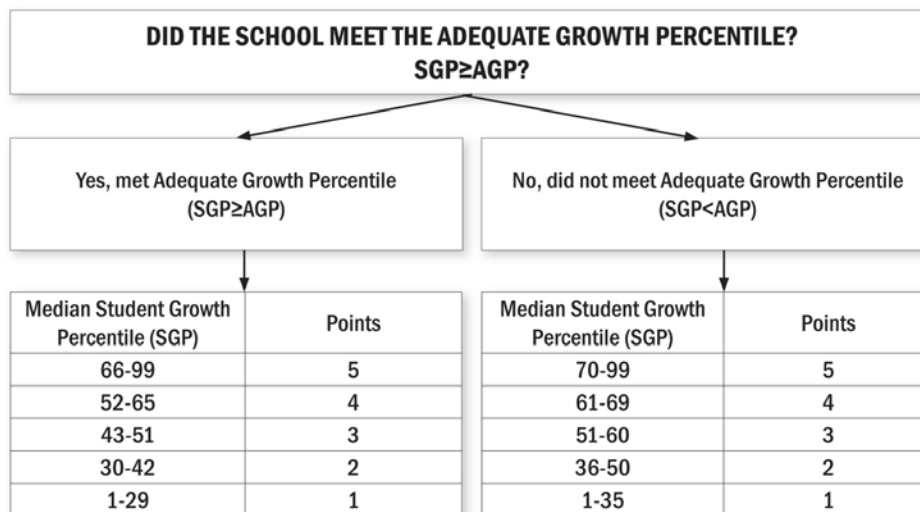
DID THE SCHOOL MEET THE ADEQUATE GROWTH PERCENTILE?
SGP≥AGP?

Yes, met Adequate Growth Percentile (SGP≥AGP)

| Median Student Growth Percentile (SGP) | Points |
|---|---|
| 66-99 | 5 |
| 52-65 | 4 |
| 43-51 | 3 |
| 30-42 | 2 |
| 1-29 | 1 |

No, did not meet Adequate Growth Percentile (SGP<AGP)

| Median Student Growth Percentile (SGP) | Points |
|---|---|
| 70-99 | 5 |
| 61-69 | 4 |
| 51-60 | 3 |
| 36-50 | 2 |
| 1-35 | 1 |